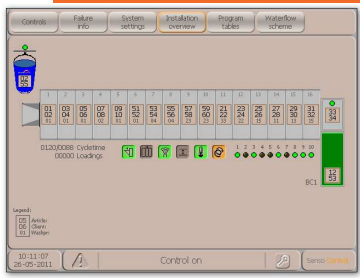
Controls

Failure info

System settings

Installation overview

Program tables

Waterflow scheme

1 2 3 4 5 6 7 8 9 10 11 12 13 14 15 16

01 02 01

03 04 01

05 06 01

07 08 01

09 10 01

51 52 01

53 54 01

55 56 01

57 58 01

59 60 01

21 22 01

23 24 01

25 26 01

27 28 01

29 30 01

31 32 01

33 34

0120/0088 Cycletime
00000 Loadings

1 2 3 4 5 6 7 8 9 10

BC1

Legend:
05 Article
06 Client
01 Washpr.

10-11-07
26-05-2011

Control on

Senso-Control